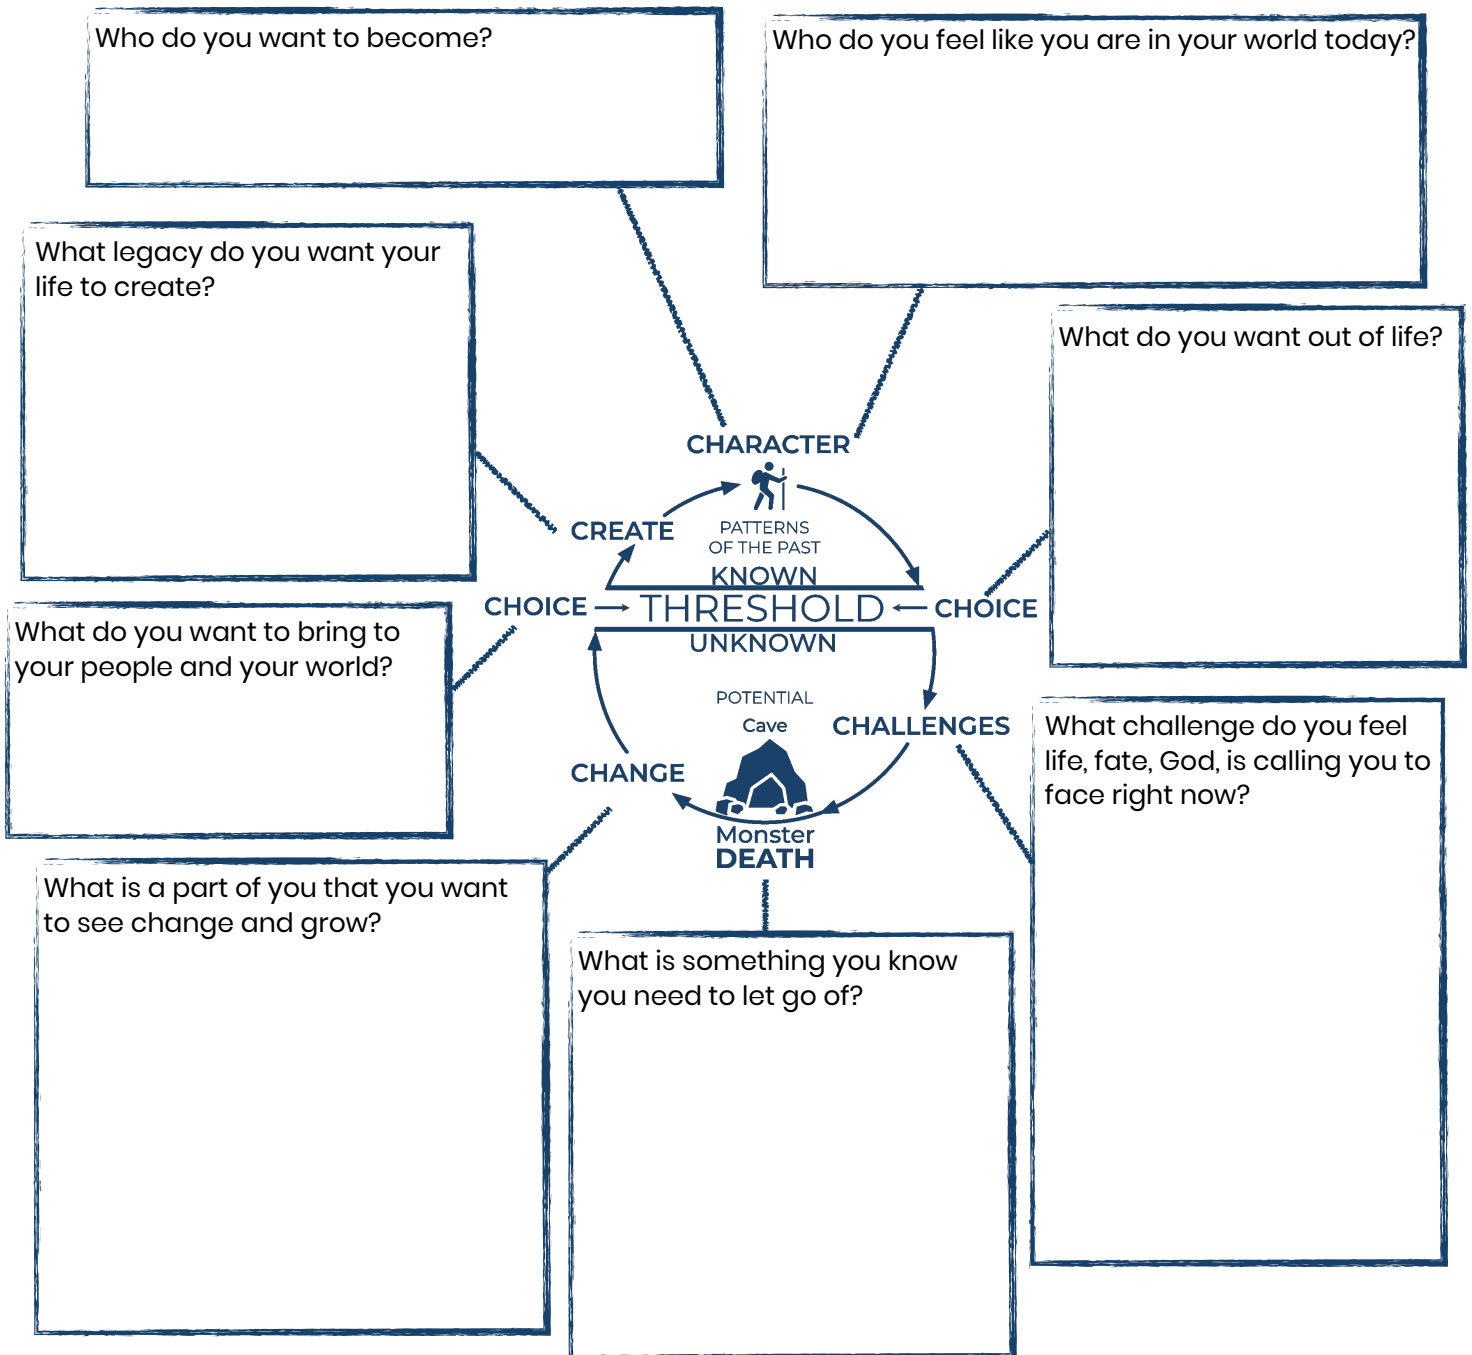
Who do you want to become?

Who do you feel like you are in your world today?

What legacy do you want your life to create?

What do you want out of life?

What do you want to bring to your people and your world?

CHARACTER

CREATE

PATTERNS OF THE PAST

KNOWN

CHOICE → THRESHOLD ← CHOICE

UNKNOWN

POTENTIAL

Cave

CHALLENGES

CHANGE

Monster

DEATH

What challenge do you feel life, fate, God, is calling you to face right now?

What is a part of you that you want to see change and grow?

What is something you know you need to let go of?